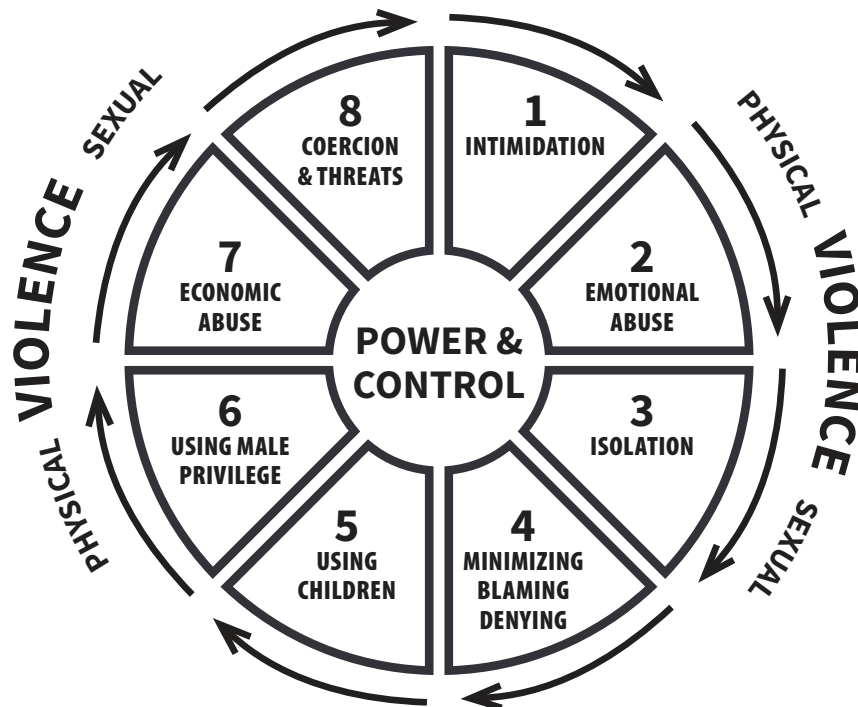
PHYSICAL VIOLENCE SEXUAL

PHYSICAL VIOLENCE SEXUAL

8
COERCION & THREATS

1
INTIMIDATION

2
EMOTIONAL ABUSE

3
ISOLATION

4
MINIMIZING BLAMING DENYING

5
USING CHILDREN

6
USING MALE PRIVILEGE

7
ECONOMIC ABUSE

POWER & CONTROL